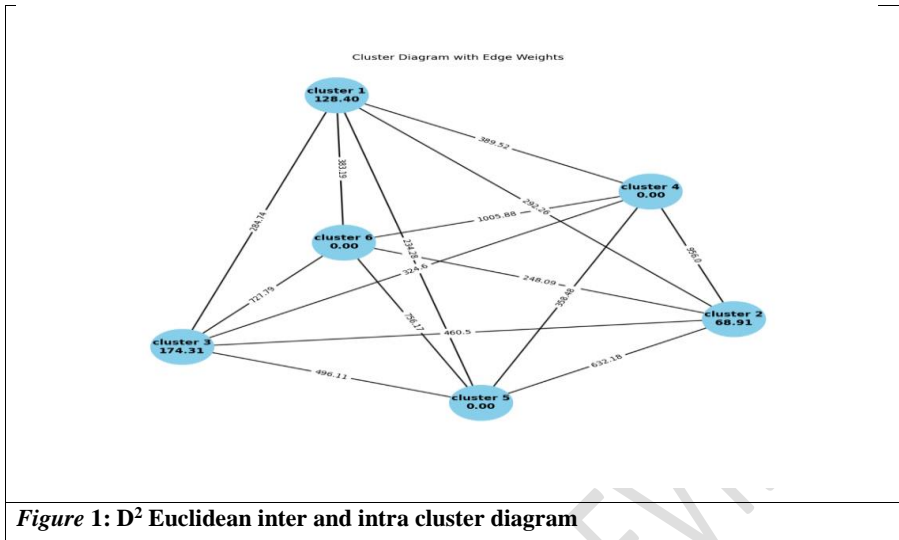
Cluster Diagram with Edge Weights

cluster 1
128.40

cluster 4
0.00

cluster 6
0.00

cluster 2
68.91

cluster 3
174.31

cluster 5
0.00

389.52
383.19
292.26
284.74
1005.88
174.28
956.0
324.6
248.09
727.79
358.48
756.17
460.5
496.11
632.18

*Figure* 1: $D^2$ Euclidean inter and intra cluster diagram